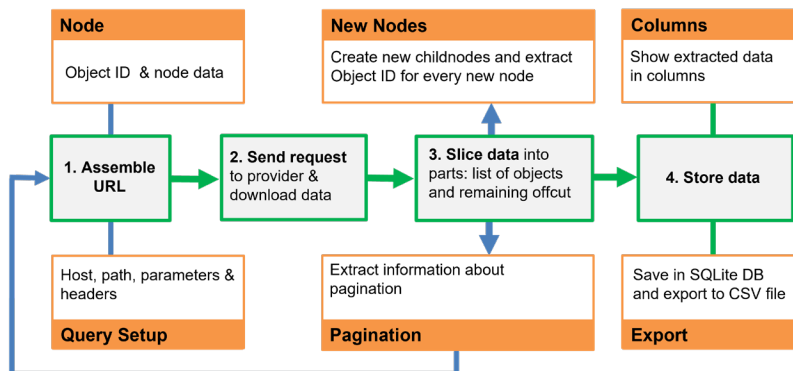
Node

Object ID & node data

New Nodes

Create new childnodes and extract Object ID for every new node

Columns

Show extracted data in columns

1. Assemble URL

2. Send request to provider & download data

3. Slice data into parts: list of objects and remaining offcut

4. Store data

Host, path, parameters & headers

Query Setup

Extract information about pagination

Pagination

Save in SQLite DB and export to CSV file

Export